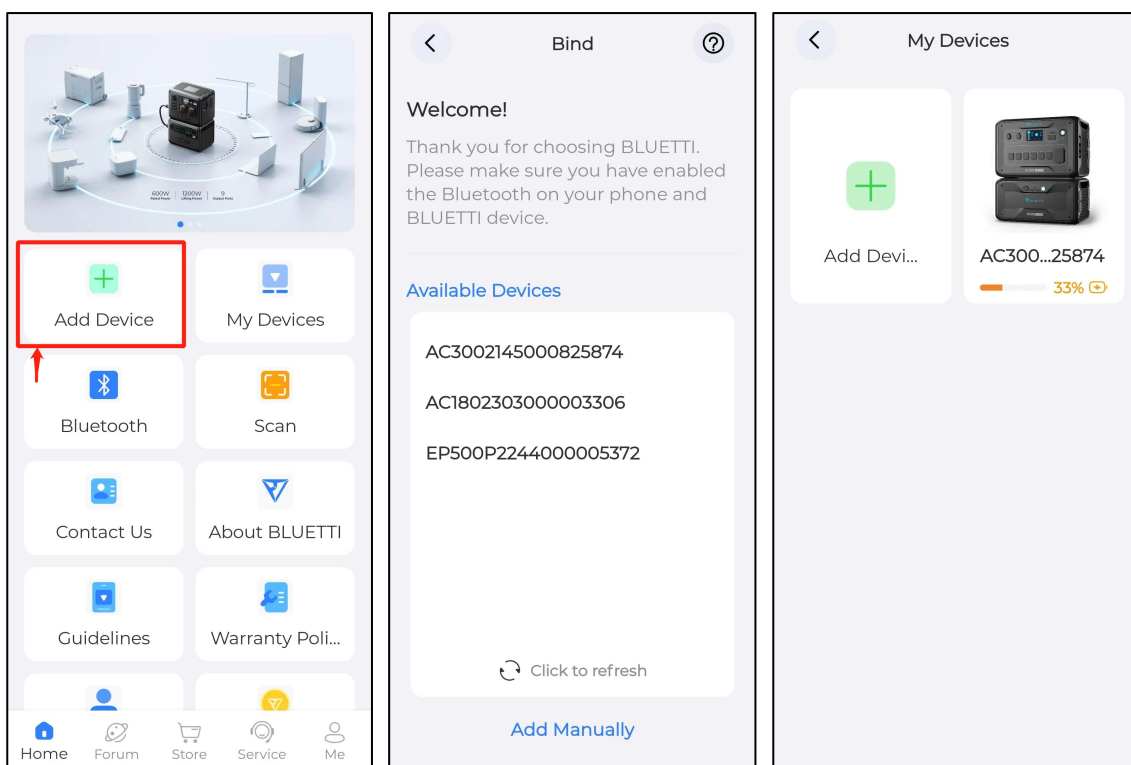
600W | 1200W | 9

Add Device

My Devices

Bluetooth

Scan

Contact Us

About BLUETTI

Guidelines

Warranty Poli...

Home Forum Store Service Me

Bind

Welcome!

Thank you for choosing BLUETTI. Please make sure you have enabled the Bluetooth on your phone and BLUETTI device.

Available Devices

AC3002145000825874

AC1802303000003306

EP500P2244000005372

Click to refresh

Add Manually

My Devices

Add Devi...

AC300...25874

33%